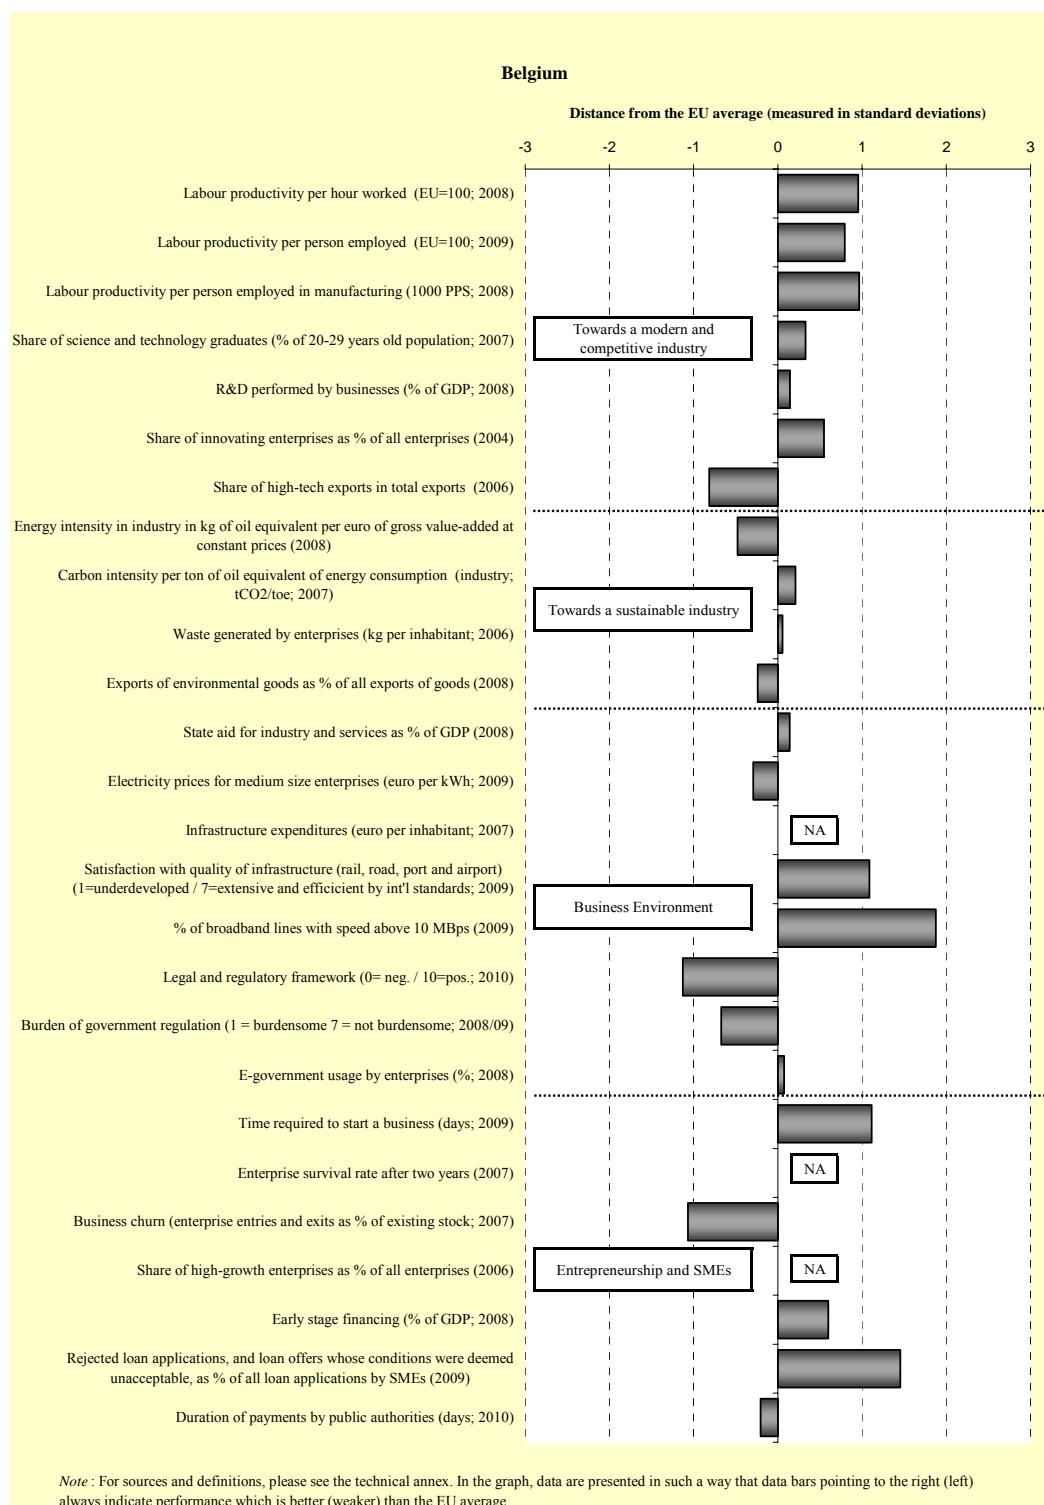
Belgium

Distance from the EU average (measured in standard deviations)

-3 -2 -1 0 1 2 3

Labour productivity per hour worked (EU=100; 2008)

Labour productivity per person employed (EU=100; 2009)

Labour productivity per person employed in manufacturing (1000 PPS; 2008)

Share of science and technology graduates (% of 20-29 years old population; 2007)

Towards a modern and competitive industry

R&D performed by businesses (% of GDP; 2008)

Share of innovating enterprises as % of all enterprises (2004)

Share of high-tech exports in total exports (2006)

Energy intensity in industry in kg of oil equivalent per euro of gross value-added at constant prices (2008)

Carbon intensity per ton of oil equivalent of energy consumption (industry; tCO2/toe; 2007)

Towards a sustainable industry

Waste generated by enterprises (kg per inhabitant; 2006)

Exports of environmental goods as % of all exports of goods (2008)

State aid for industry and services as % of GDP (2008)

Electricity prices for medium size enterprises (euro per kWh; 2009)

Infrastructure expenditures (euro per inhabitant; 2007)

NA

Satisfaction with quality of infrastructure (rail, road, port and airport) (1=underdeveloped / 7=extensive and efficicient by int'l standards; 2009)

Business Environment

% of broadband lines with speed above 10 MBps (2009)

Legal and regulatory framework (0= neg. / 10=pos.; 2010)

Burden of government regulation (1 = burdensome 7 = not burdensome; 2008/09)

E-government usage by enterprises (%; 2008)

Time required to start a business (days; 2009)

Enterprise survival rate after two years (2007)

NA

Business churn (enterprise entries and exits as % of existing stock; 2007)

Share of high-growth enterprises as % of all enterprises (2006)

Entrepreneurship and SMEs

NA

Early stage financing (% of GDP; 2008)

Rejected loan applications, and loan offers whose conditions were deemed unacceptable, as % of all loan applications by SMEs (2009)

Duration of payments by public authorities (days; 2010)

Note : For sources and definitions, please see the technical annex. In the graph, data are presented in such a way that data bars pointing to the right (left) always indicate performance which is better (weaker) than the EU average.